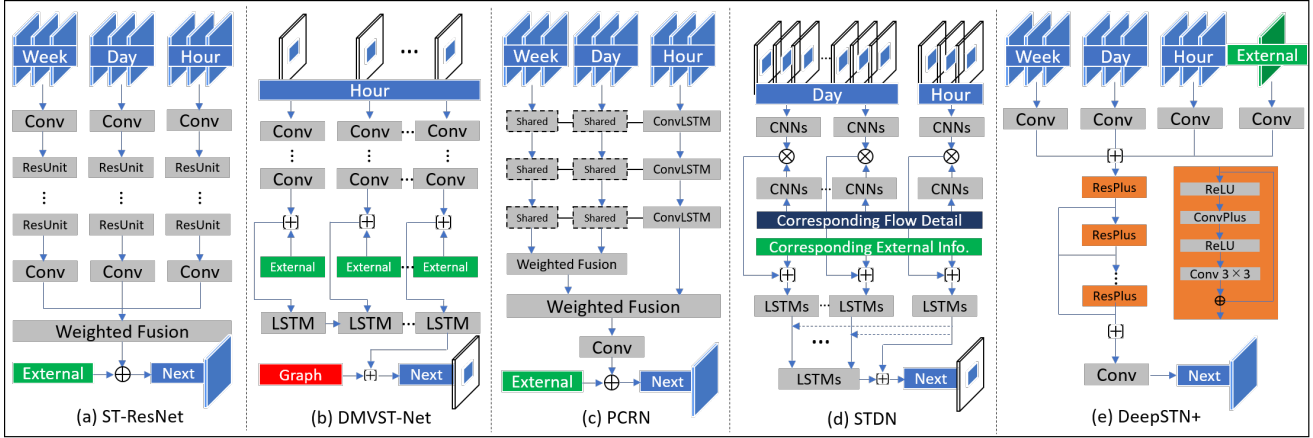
Week Day Hour
Conv Conv Conv
ResUnit ResUnit ResUnit
⋮ ⋮ ⋮
ResUnit ResUnit ResUnit
Conv Conv Conv
Weighted Fusion
External ⊕ Next
(a) ST-ResNet

...
Hour
Conv Conv ... Conv
⋮ ⋮ ⋮
Conv Conv ... Conv
[+] [+] [+]
External External ... External
LSTM LSTM ... LSTM
Graph [+] Next
(b) DMVST-Net

Week Day Hour
Shared Shared ConvLSTM
Shared Shared ConvLSTM
Shared Shared ConvLSTM
Weighted Fusion
Weighted Fusion
Conv
External ⊕ Next
(c) PCRN

...
Day Hour
CNNs CNNs CNNs
⊗ ⊗ ⊗
CNNs ... CNNs CNNs
Corresponding Flow Detail
Corresponding External Info.
[+] [+] [+]
LSTMs ... LSTMs LSTMs
...
LSTMs [+] Next
(d) STDN

Week Day Hour External
Conv Conv Conv Conv
[+]
ResPlus
ResPlus
⋮
ResPlus
[+]
ReLU
ConvPlus
ReLU
Conv $3 \times 3$
⊕
Conv Next
(e) DeepSTN+